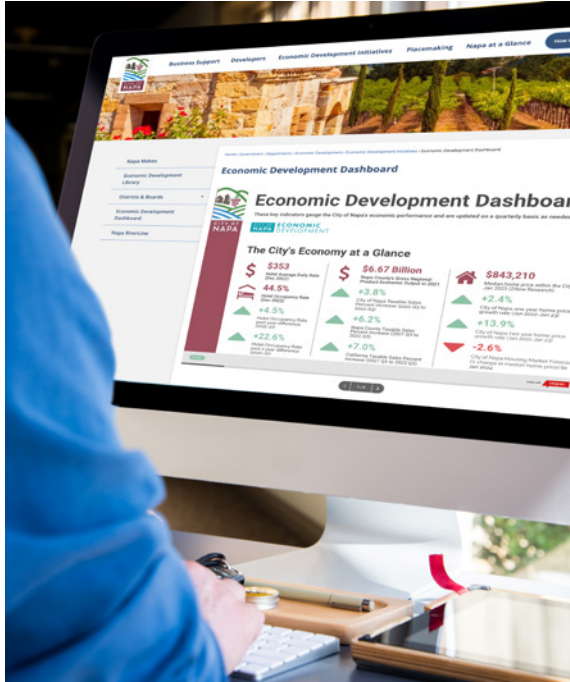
NAPA

Business Support Developers Economic Development Initiatives Placemaking Napa at a Glance

Napa Makes

Economic Development Library

Districts & Boards

Economic Development Dashboard

Napa RiverLine

Home › Government › Departments › Economic Development › Economic Development Initiatives › Economic Development Dashboard

Economic Development Dashboard

Economic Development Dashboar

These key indicators gauge the City of Napa's economic performance and are updated on a quarterly basis as needed

NAPA ECONOMIC DEVELOPMENT

The City's Economy at a Glance

$353
Hotel Average Daily Rate (Dec 2022)

44.5%
Hotel Occupancy Rate (Dec 2022)

+4.5%
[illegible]

+22.6%
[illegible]

$6.67 Billion
Napa County's Gross Regional Product Economic Output in 2021

+3.8%
City of Napa Taxable Sales Percent Increase (2022 Q3 to 2022 Q3)

+6.2%
Napa County Taxable Sales Percent Increase (2021 Q3 to 2022 Q3)

+7.0%
California Taxable Sales Percent Increase (2021 Q3 to 2022 Q3)

$843,210
Median home price within the Ci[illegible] Jan 2023 (Zillow Research)

+2.4%
City of Napa one year home price growth rate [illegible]

+13.9%
City of Napa two year home price growth rate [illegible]

-2.6%
City of Napa Housing Market Forecas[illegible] (% change in median home price b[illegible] Jan 2024)

1 / 8